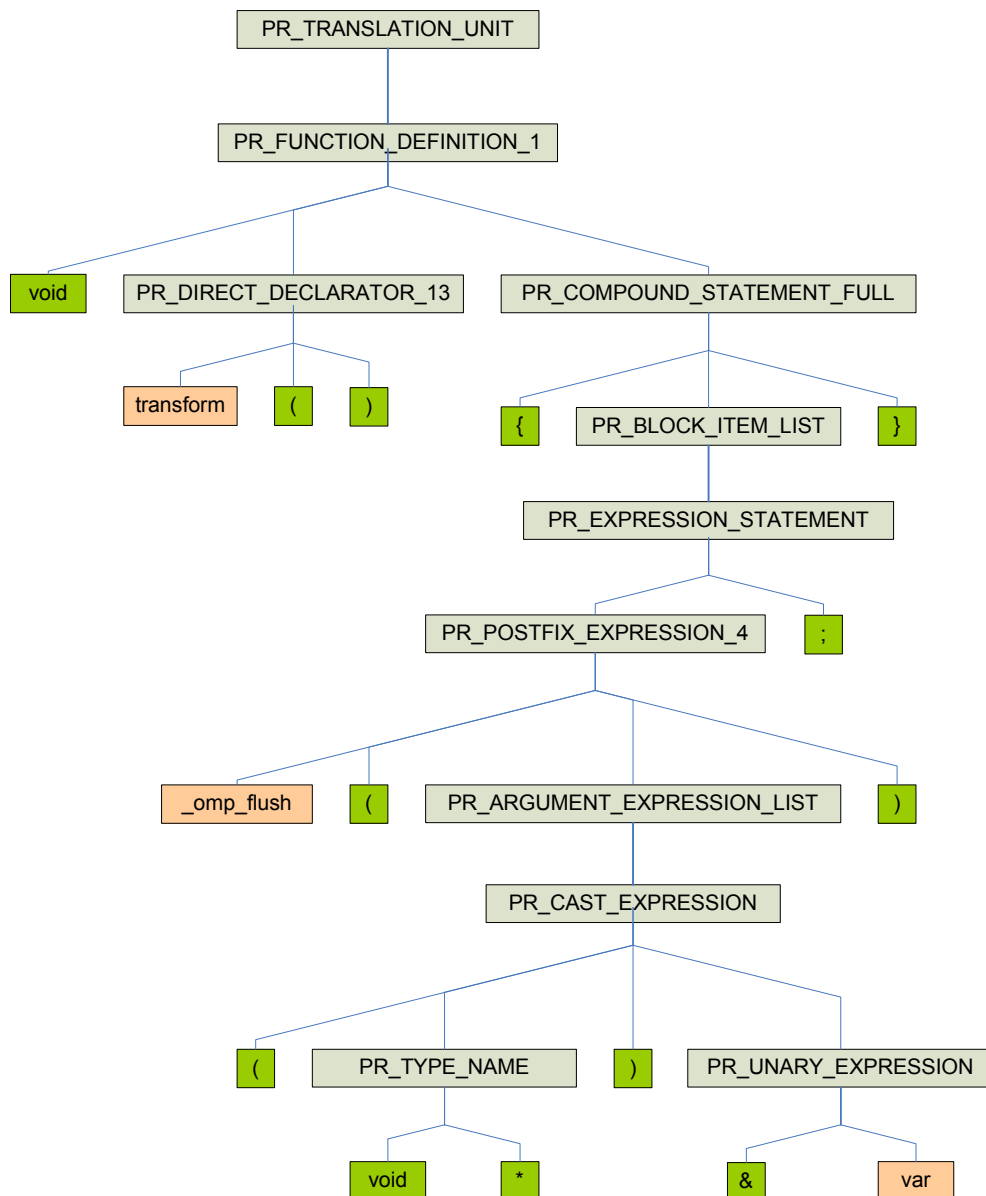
PR_TRANSLATION_UNIT

PR_FUNCTION_DEFINITION_1

void

PR_DIRECT_DECLARATOR_13

PR_COMPOUND_STATEMENT_FULL

transform

(

)

{

PR_BLOCK_ITEM_LIST

}

PR_EXPRESSION_STATEMENT

PR_POSTFIX_EXPRESSION_4

;

_omp_flush

(

PR_ARGUMENT_EXPRESSION_LIST

)

PR_CAST_EXPRESSION

(

PR_TYPE_NAME

)

PR_UNARY_EXPRESSION

void

*

&

var